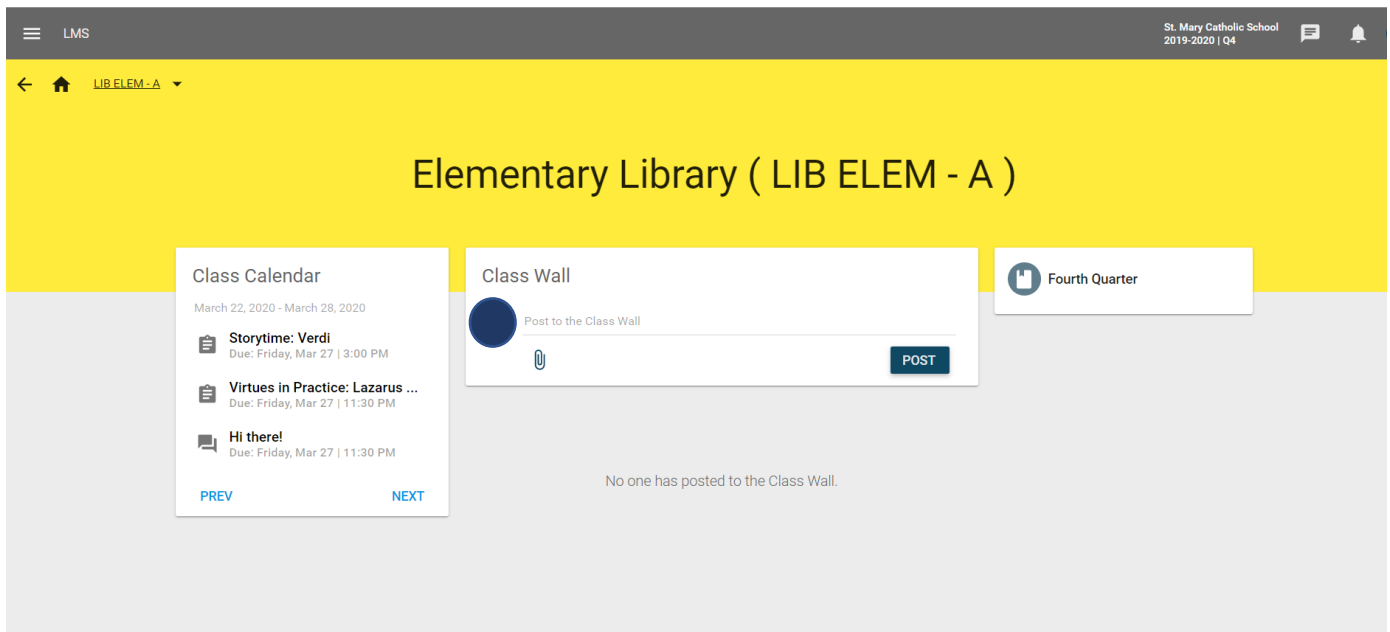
LMS

St. Mary Catholic School
2019-2020 | Q4

LIB ELEM - A

Elementary Library ( LIB ELEM - A )

Class Calendar

March 22, 2020 - March 28, 2020

Storytime: Verdi
Due: Friday, Mar 27 | 3:00 PM

Virtues in Practice: Lazarus ...
Due: Friday, Mar 27 | 11:30 PM

Hi there!
Due: Friday, Mar 27 | 11:30 PM

PREV

NEXT

Class Wall

Post to the Class Wall

POST

No one has posted to the Class Wall.

Fourth Quarter